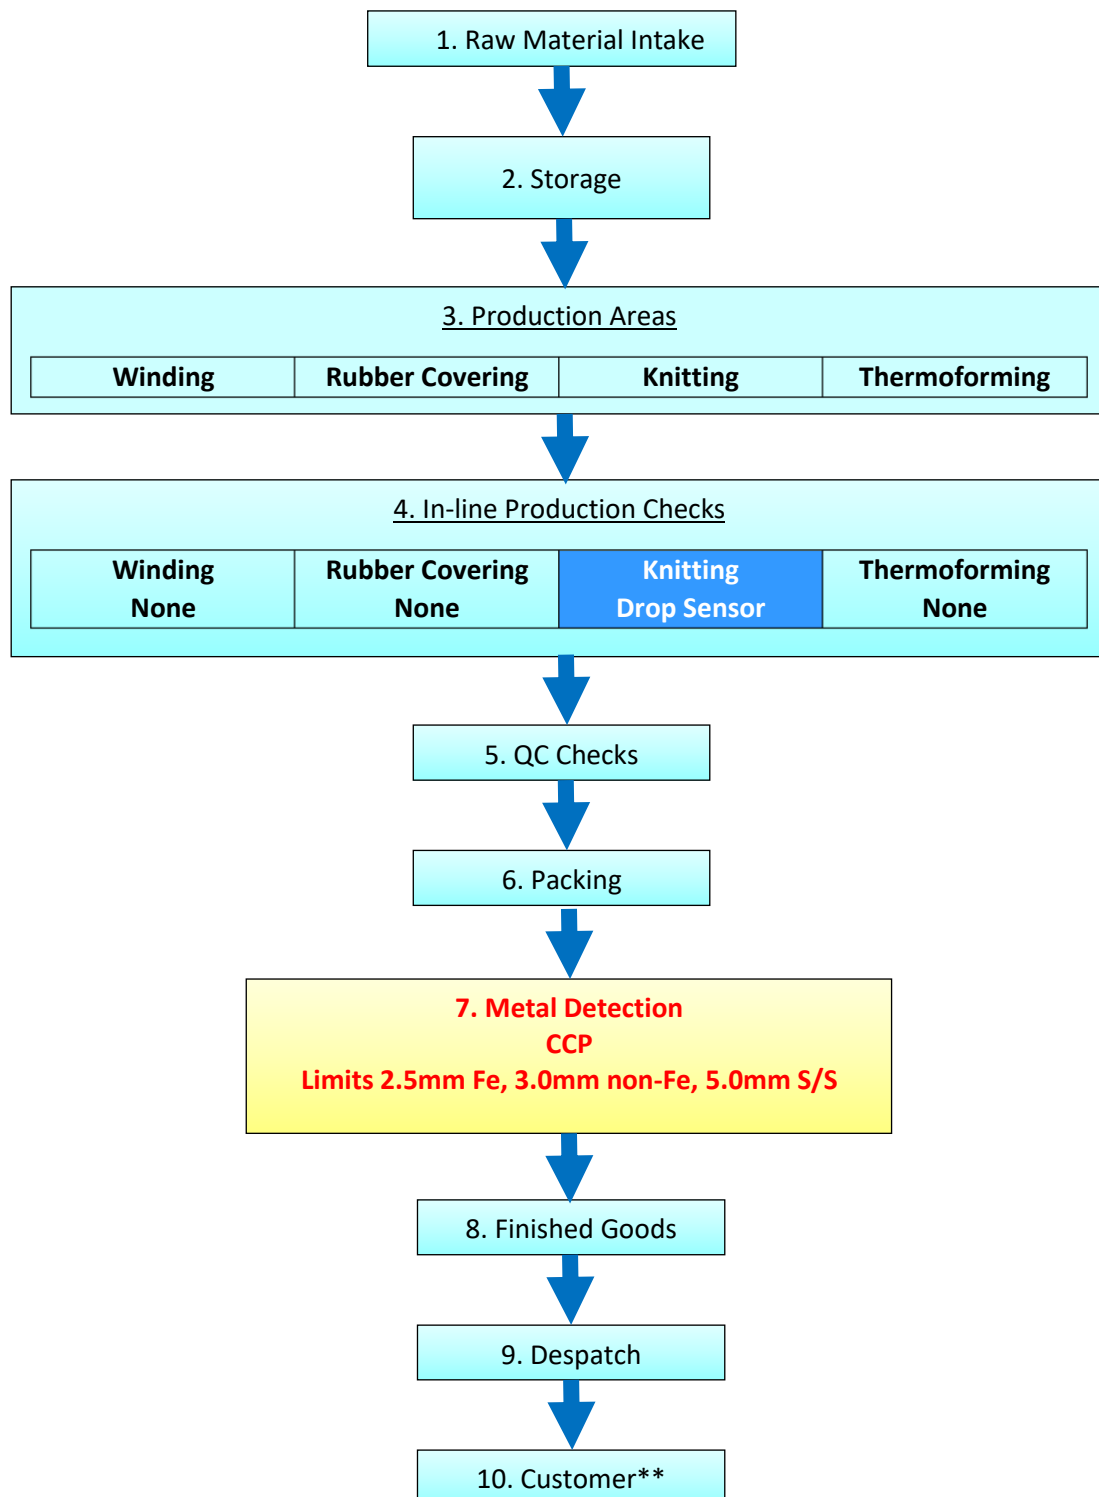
1. Raw Material Intake

2. Storage

3. Production Areas

| Winding | Rubber Covering | Knitting | Thermoforming |
|---|---|---|---|

4. In-line Production Checks

| Winding None | Rubber Covering None | Knitting Drop Sensor | Thermoforming None |
|---|---|---|---|

5. QC Checks

6. Packing

7. Metal Detection
CCP
Limits 2.5mm Fe, 3.0mm non-Fe, 5.0mm S/S

8. Finished Goods

9. Despatch

10. Customer**